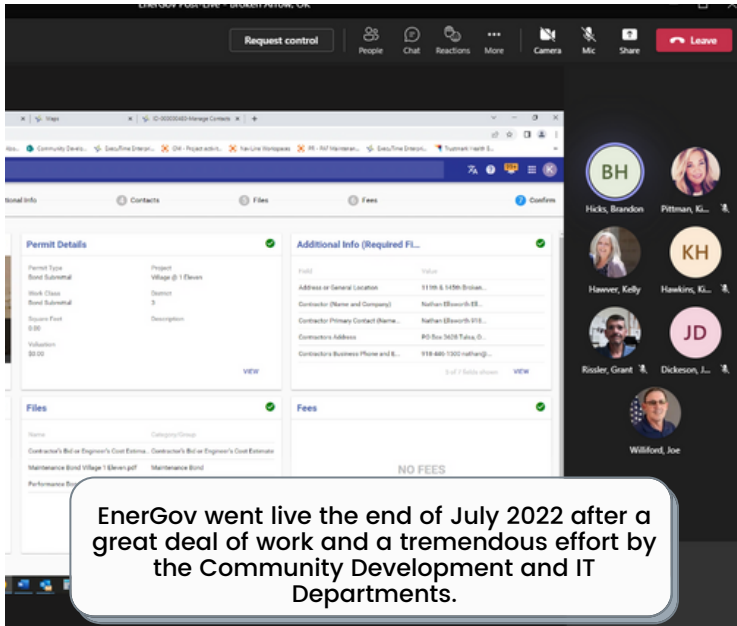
EnerGov Post-Live - Broken Arrow, OK

Request control

People Chat Reactions More Camera Mic Share Leave

Maps

Manage Contacts

tional Info

Contacts

Files

Fees

Confirm

Permit Details

Permit Type
Bond Submittal

Project
Village @ 1 Eleven

Work Class
Bond Submittal

District
3

Square Feet
0.00

Description

Valuation
$0.00

VIEW

Additional Info (Required Fi...

Field

Value

Address or General Location

111th & 145th Broken...

Contractor (Name and Company)

Nathan Ellsworth EE...

Contractor Primary Contact (Name...

Nathan Ellsworth 918...

Contractors Address

PO Box 3426 Tulsa, O...

Contractors Business Phone and E...

918-840-1300 nathan@...

3 of 7 fields shown

VIEW

Files

Name

Category/Group

Contractor's Bid or Engineer's Cost Estima...

Contractor's Bid or Engineer's Cost Estimate

Maintenance Bond Village 1 Eleven.pdf

Maintenance Bond

Performance Bo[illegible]

Fees

NO FEES

BH
Hicks, Brandon

Pittman, Ki...

Hawver, Kelly

KH
Hawkins, Ki...

Rissler, Grant

JD
Dickeson, J...

Williford, Joe

EnerGov went live the end of July 2022 after a great deal of work and a tremendous effort by the Community Development and IT Departments.